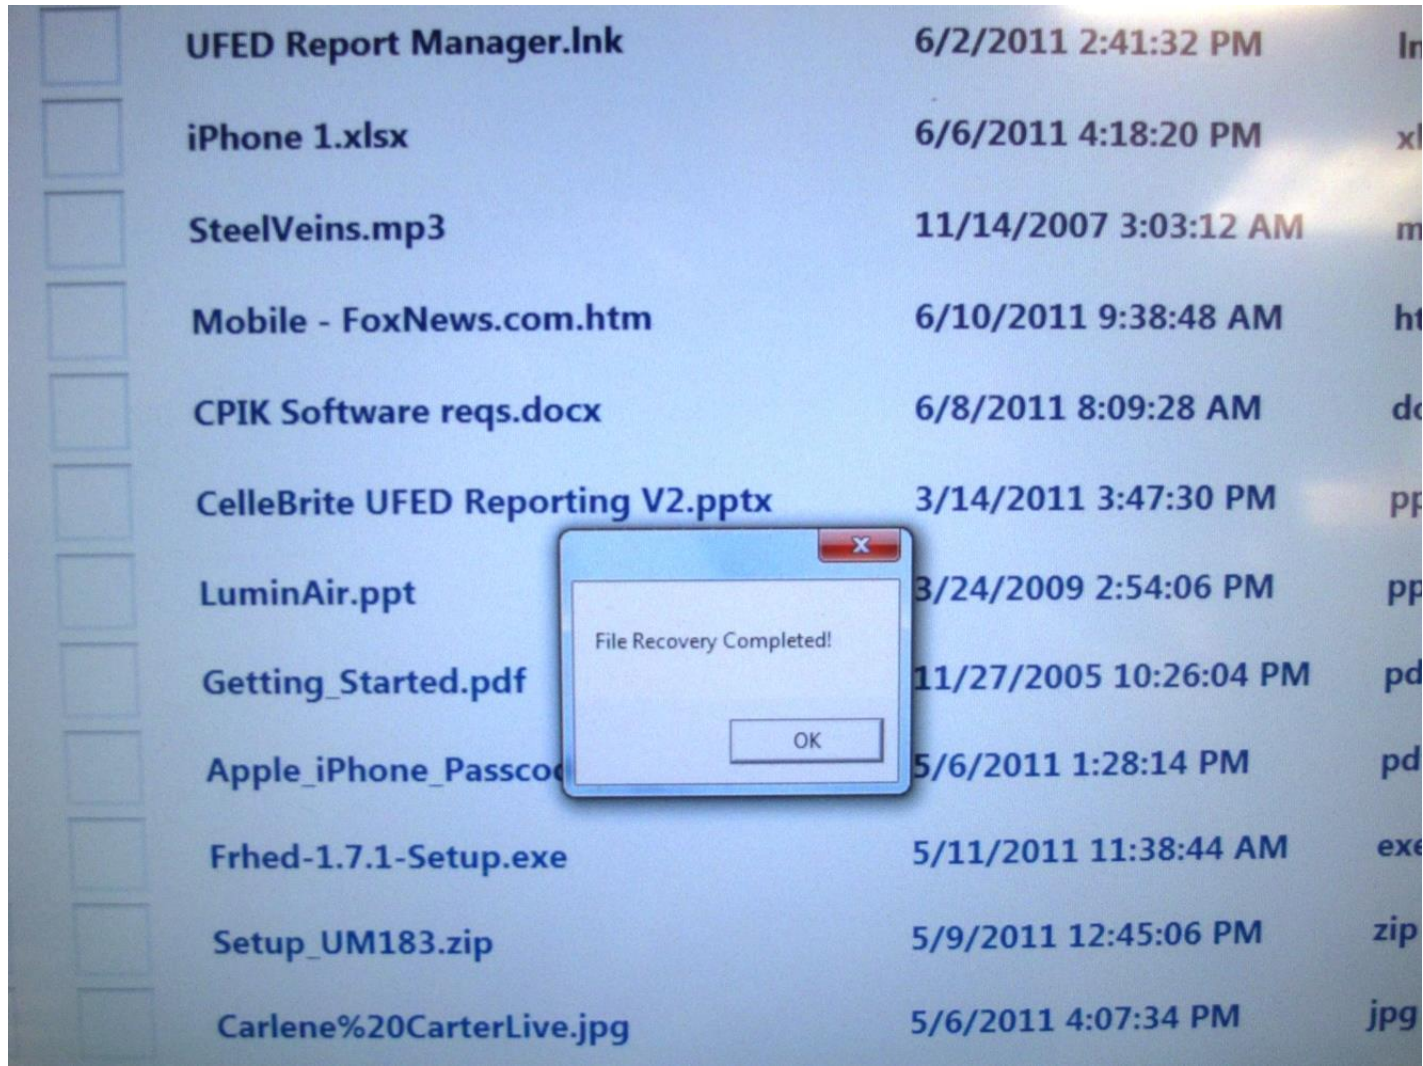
| | | |
|---|---|---|
| UFED Report Manager.lnk | 6/2/2011 2:41:32 PM | ln |
| iPhone 1.xlsx | 6/6/2011 4:18:20 PM | xl |
| SteelVeins.mp3 | 11/14/2007 3:03:12 AM | m |
| Mobile - FoxNews.com.htm | 6/10/2011 9:38:48 AM | ht |
| CPIK Software reqs.docx | 6/8/2011 8:09:28 AM | do |
| CelleBrite UFED Reporting V2.pptx | 3/14/2011 3:47:30 PM | pp |
| LuminAir.ppt | 3/24/2009 2:54:06 PM | pp |
| Getting_Started.pdf | 11/27/2005 10:26:04 PM | pd |
| Apple_iPhone_Passco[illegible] | 5/6/2011 1:28:14 PM | pd |
| Frhed-1.7.1-Setup.exe | 5/11/2011 11:38:44 AM | exe |
| Setup_UM183.zip | 5/9/2011 12:45:06 PM | zip |
| Carlene%20CarterLive.jpg | 5/6/2011 4:07:34 PM | jpg |

File Recovery Completed!

OK